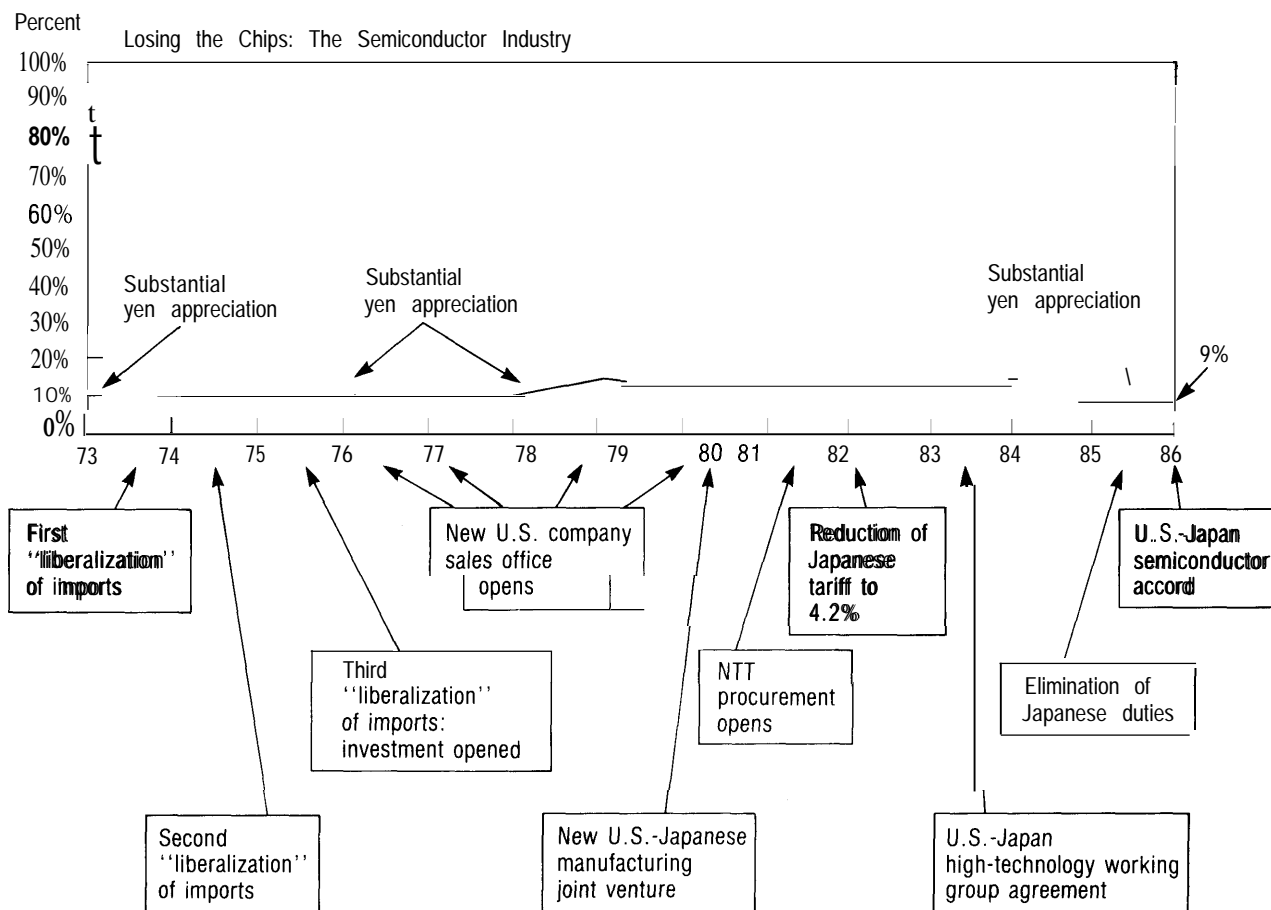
Percent

Losing the Chips: The Semiconductor Industry

100%
90%
80%
70%
60%
50%
40%
30%
20%
10%
0%

t

Substantial yen appreciation

Substantial yen appreciation

Substantial yen appreciation

9%

73 74 75 76 77 78 79 80 81 82 83 84 85 86

First ''liberalization'' of imports

New U.S. company sales office opens

Reduction of Japanese tariff to 4.2%

U.S.-Japan semiconductor accord

Third ''liberalization'' of imports: investment opened

NTT procurement opens

Elimination of Japanese duties

Second ''liberalization'' of imports

New U.S.-Japanese manufacturing joint venture

U.S.-Japan high-technology working group agreement